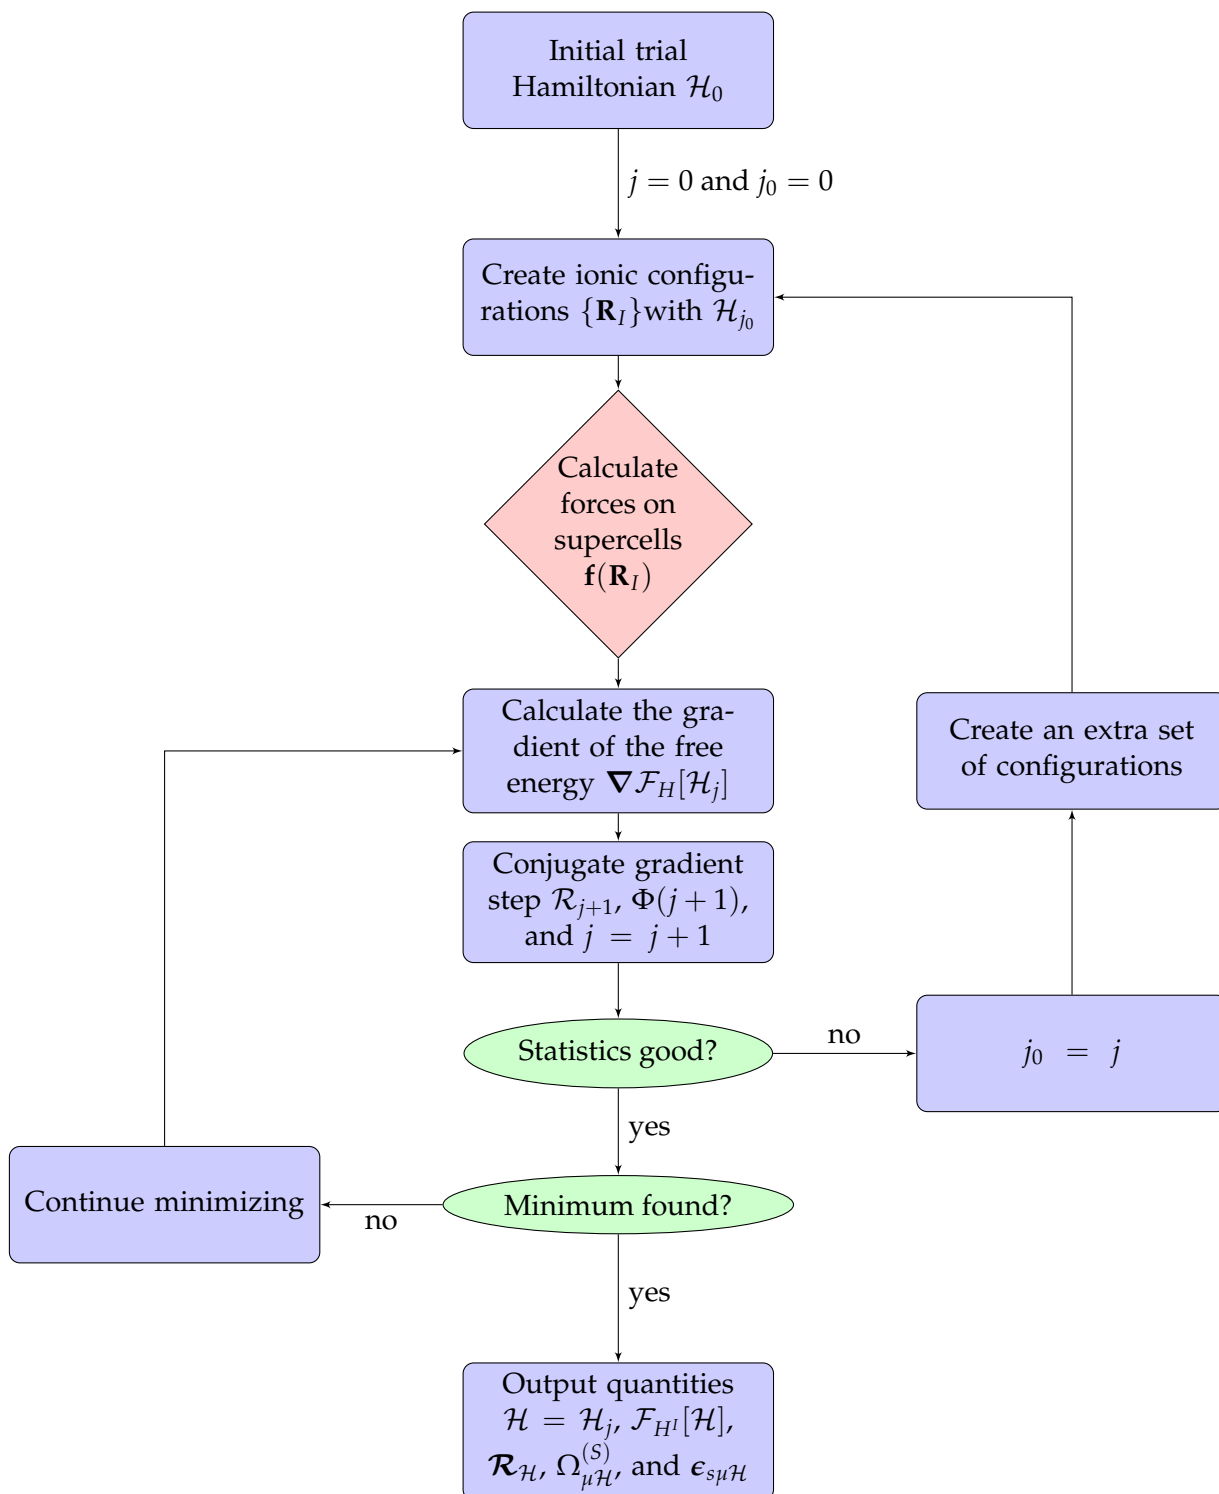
Initial trial Hamiltonian $\mathcal{H}_0$

$j = 0$ and $j_0 = 0$

Create ionic configurations $\{\mathbf{R}_I\}$with $\mathcal{H}_{j_0}$

Calculate forces on supercells $\mathbf{f}(\mathbf{R}_I)$

Calculate the gradient of the free energy $\boldsymbol{\nabla}\mathcal{F}_H[\mathcal{H}_j]$

Conjugate gradient step $\mathcal{R}_{j+1}$, $\Phi(j+1)$, and $j = j+1$

Statistics good?

no

$j_0 = j$

Create an extra set of configurations

yes

Minimum found?

no

Continue minimizing

yes

Output quantities $\mathcal{H} = \mathcal{H}_j$, $\mathcal{F}_{H^I}[\mathcal{H}]$, $\boldsymbol{\mathcal{R}}_{\mathcal{H}}$, $\Omega^{(S)}_{\mu\mathcal{H}}$, and $\boldsymbol{\epsilon}_{s\mu\mathcal{H}}$